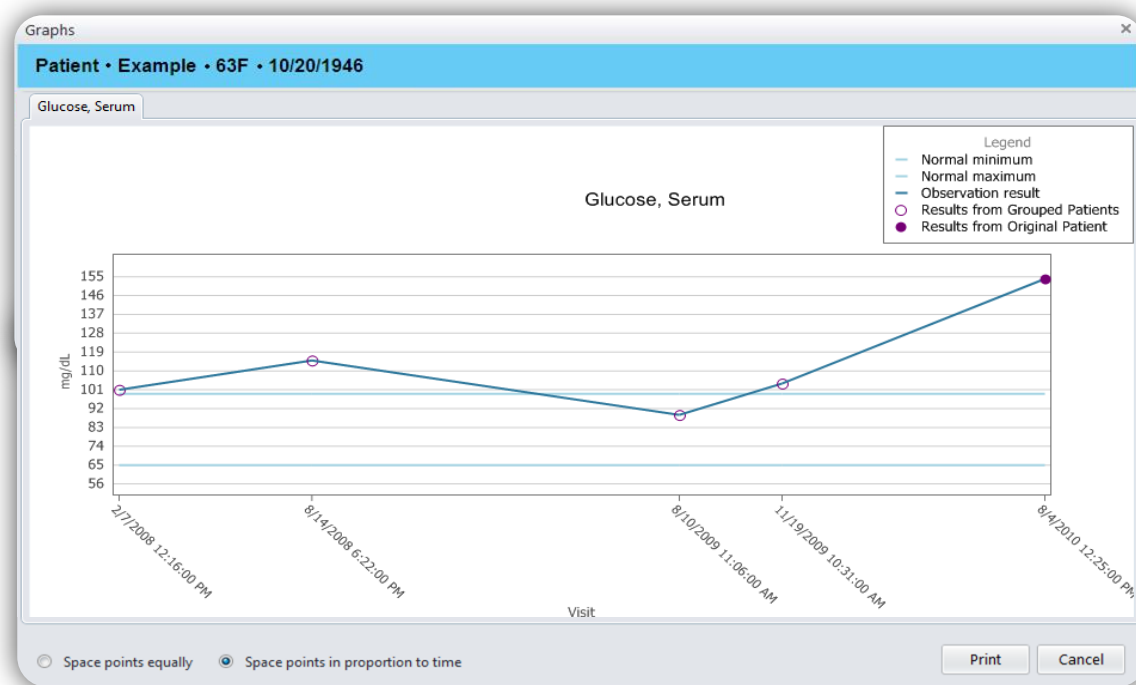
Graphs
×
Patient • Example • 63F • 10/20/1946
Glucose, Serum

Legend
Normal minimum
Normal maximum
Observation result
Results from Grouped Patients
Results from Original Patient

Glucose, Serum

mg/dL
155
146
137
128
119
110
101
92
83
74
65
56

2/7/2008 12:16:00 PM
8/14/2008 6:22:00 PM
8/10/2009 11:06:00 AM
11/19/2009 10:31:00 AM
8/4/2010 12:25:00 PM
Visit

Space points equally
Space points in proportion to time
Print
Cancel